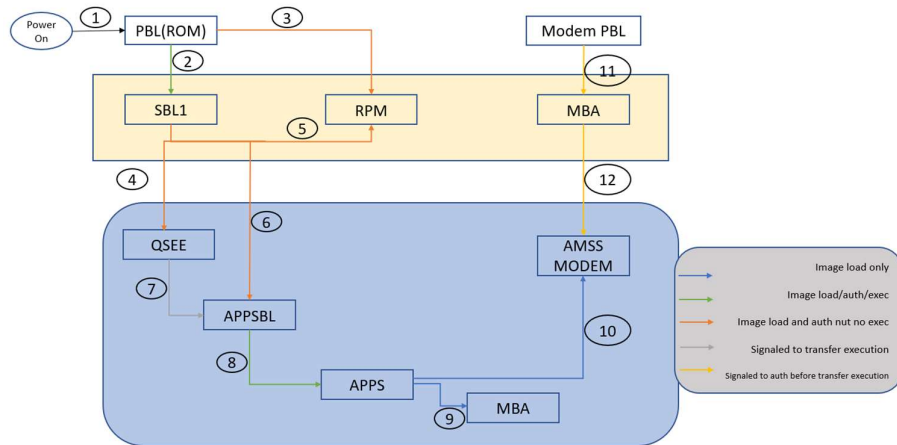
Power On

1

PBL(ROM)

3

Modem PBL

2

11

SBL1

RPM

MBA

5

4

12

6

QSEE

AMSS MODEM

7

APPSBL

10

8

APPS

9

MBA

Image load only

Image load/auth/exec

Image load and auth nut no exec

Signaled to transfer execution

Signaled to auth before transfer execution